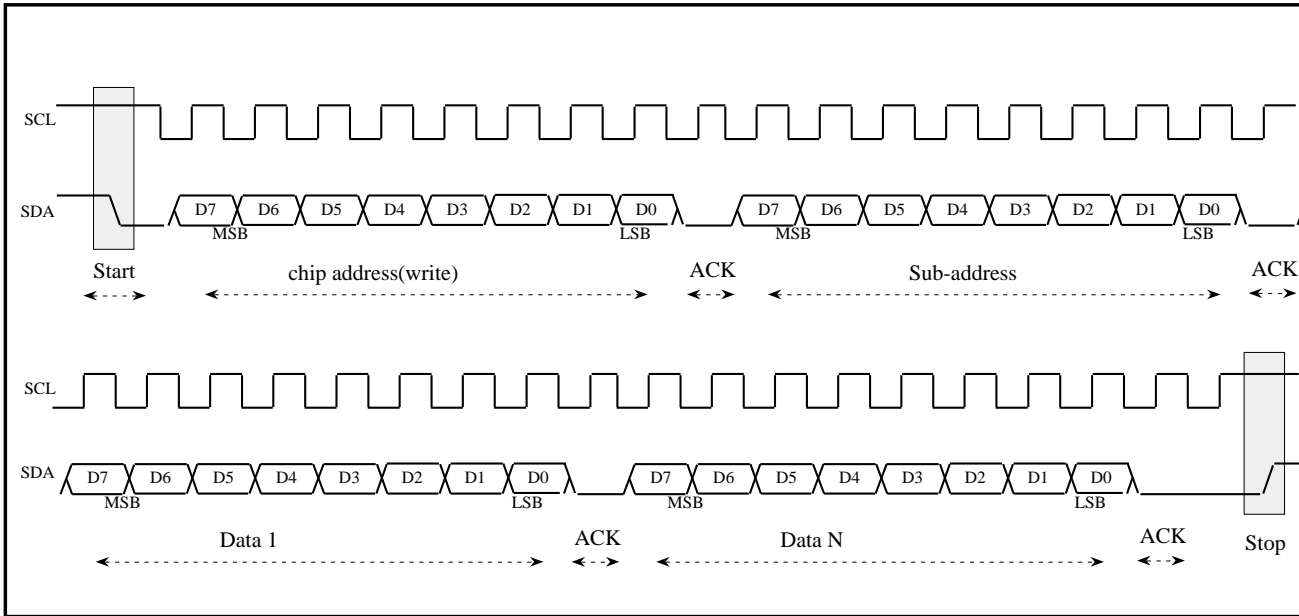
SCL

SDA D7 D6 D5 D4 D3 D2 D1 D0 D7 D6 D5 D4 D3 D2 D1 D0
MSB LSB MSB LSB

Start chip address(write) ACK Sub-address ACK

SCL

SDA D7 D6 D5 D4 D3 D2 D1 D0 D7 D6 D5 D4 D3 D2 D1 D0
MSB LSB MSB LSB

Data 1 ACK Data N ACK Stop